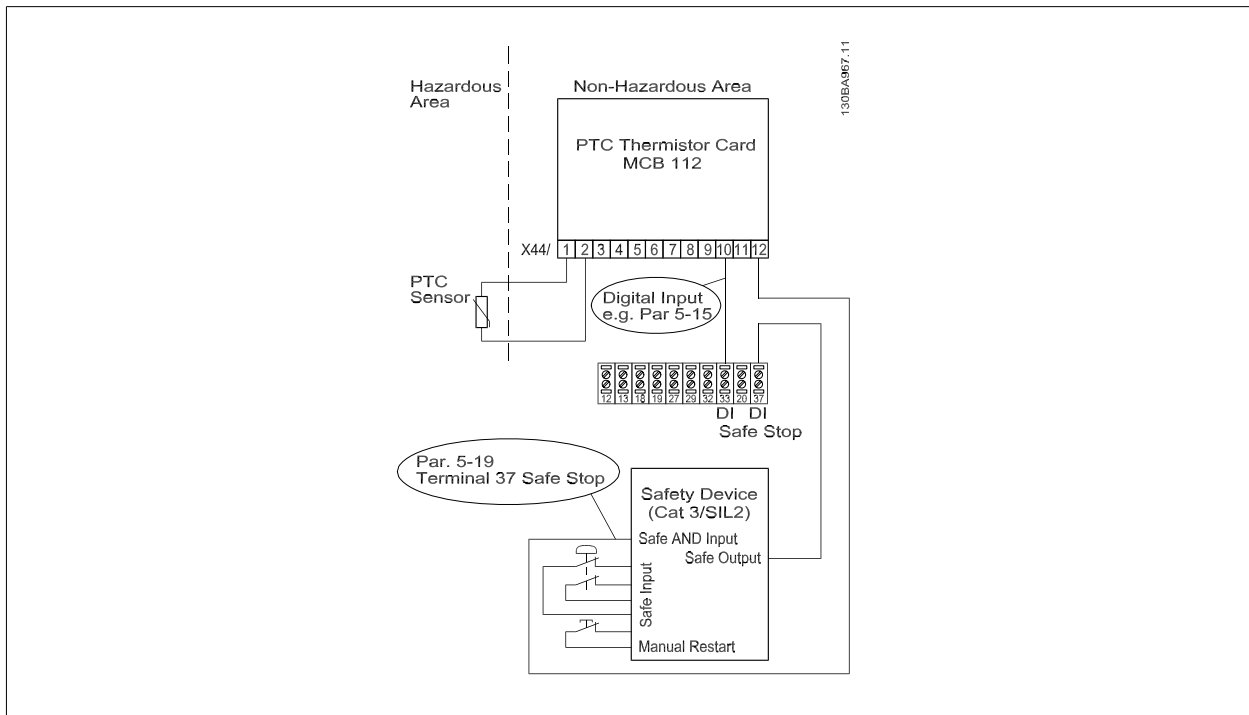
Hazardous Area

Non-Hazardous Area

130BA967.11

PTC Thermistor Card
MCB 112

X44/ 1 2 3 4 5 6 7 8 9 10 11 12

PTC Sensor

Digital Input
e.g. Par 5-15

12 13 18 19 27 29 32 33 20 37

DI DI
Safe Stop

Par. 5-19
Terminal 37 Safe Stop

Safety Device
(Cat 3/SIL2)
Safe AND Input
Safe Output
Safe Input
Manual Restart